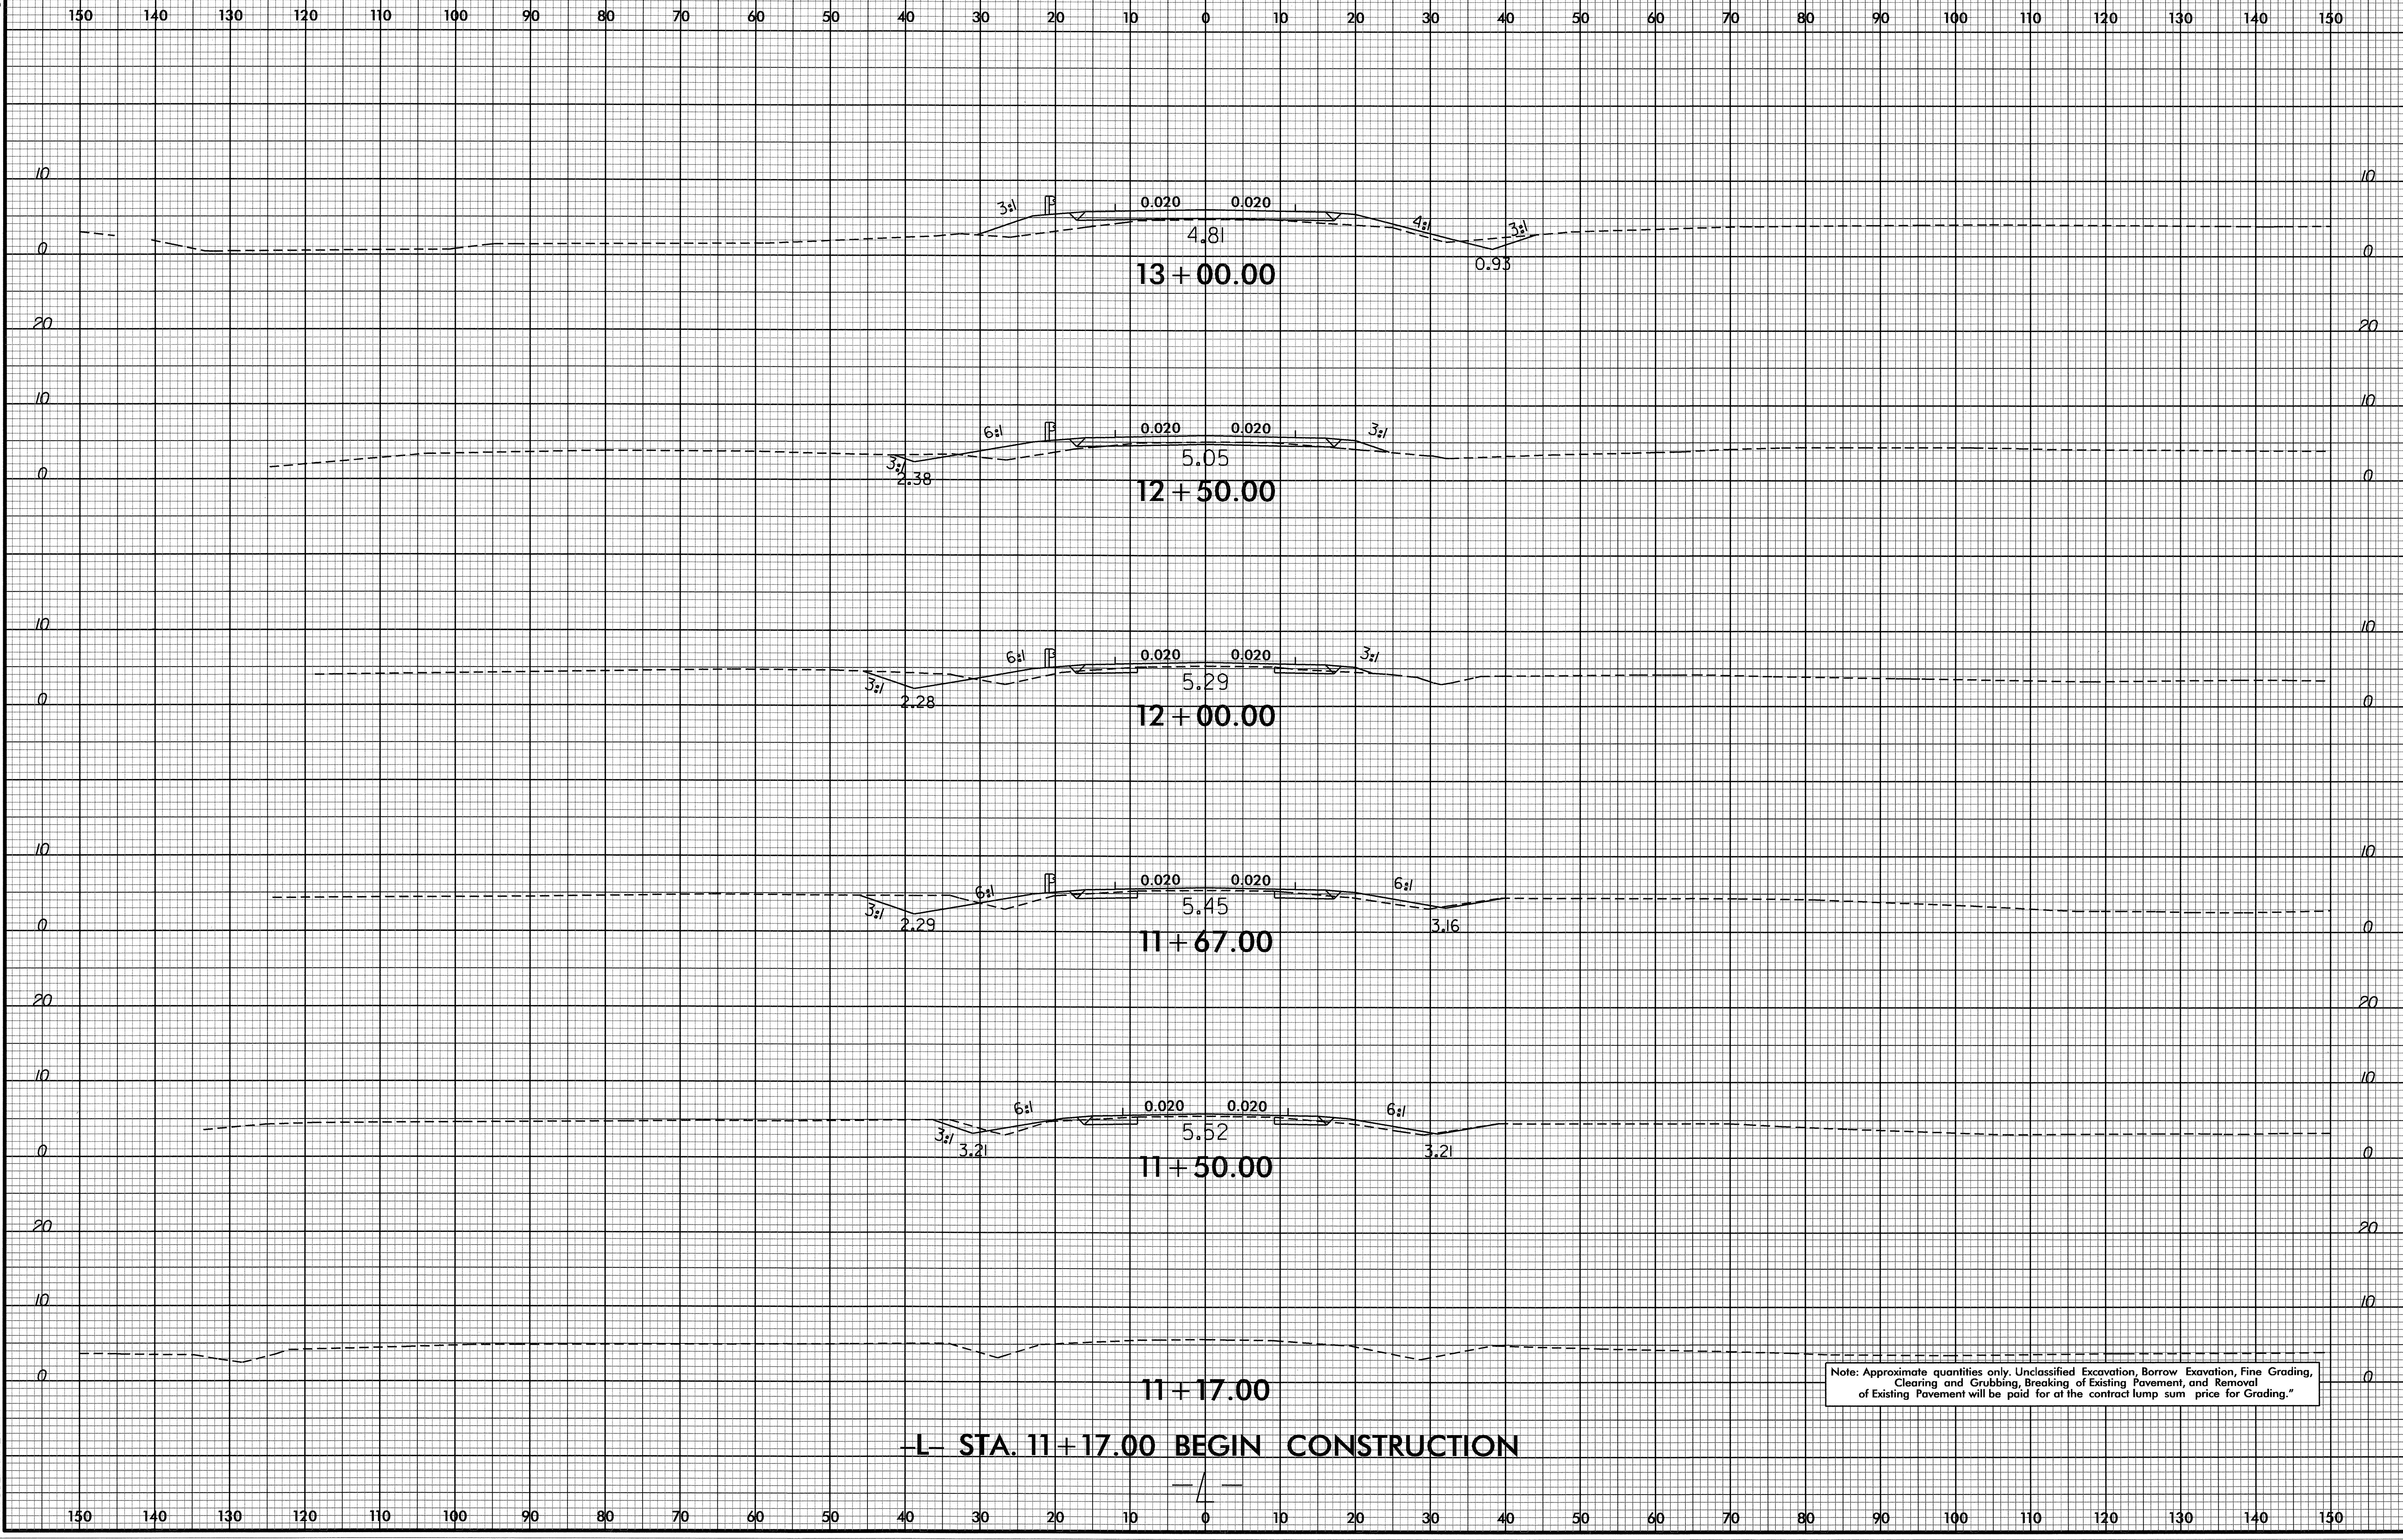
150 140 130 120 110 100 90 80 70 60 50 40 30 20 10 0 10 20 30 40 50 60 70 80 90 100 110 120 130 140 150

10
0
20

3:1
0.020 0.020
4:1
3:1
4.81
0.93
13 + 00.00

10
0

6:1
0.020 0.020
3:1
3:1
2.38
5.05
12 + 50.00

10
0

6:1
0.020 0.020
3:1
3:1
2.28
5.29
12 + 00.00

10
0
20

6:1
0.020 0.020
6:1
3:1
2.29
5.45
3.16
11 + 67.00

10
0
20

6:1
0.020 0.020
6:1
3:1
3.21
5.52
3.21
11 + 50.00

10
0

11 + 17.00

Note: Approximate quantities only. Unclassified Excavation, Borrow Exavation, Fine Grading, Clearing and Grubbing, Breaking of Existing Pavement, and Removal of Existing Pavement will be paid for at the contract lump sum price for Grading."

-L- STA. 11+17.00 BEGIN CONSTRUCTION

-L-

150 140 130 120 110 100 90 80 70 60 50 40 30 20 10 0 10 20 30 40 50 60 70 80 90 100 110 120 130 140 150